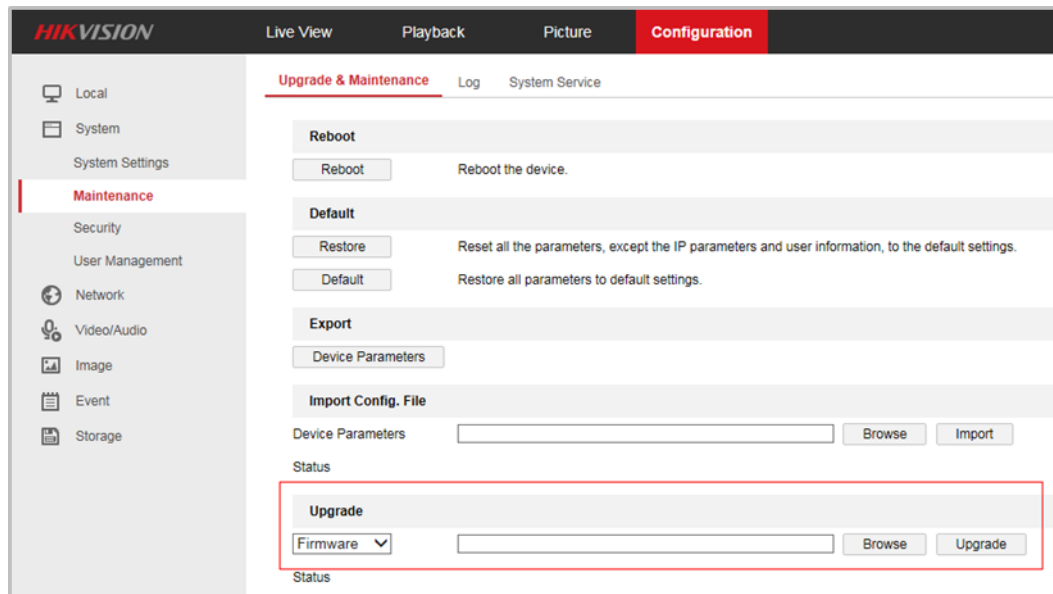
HIKVISION Live View Playback Picture Configuration

Local
System
System Settings
Maintenance
Security
User Management
Network
Video/Audio
Image
Event
Storage

Upgrade & Maintenance Log System Service

Reboot

Reboot Reboot the device.

Default

Restore Reset all the parameters, except the IP parameters and user information, to the default settings.

Default Restore all parameters to default settings.

Export

Device Parameters

Import Config. File

Device Parameters Browse Import

Status

Upgrade

Firmware Browse Upgrade

Status